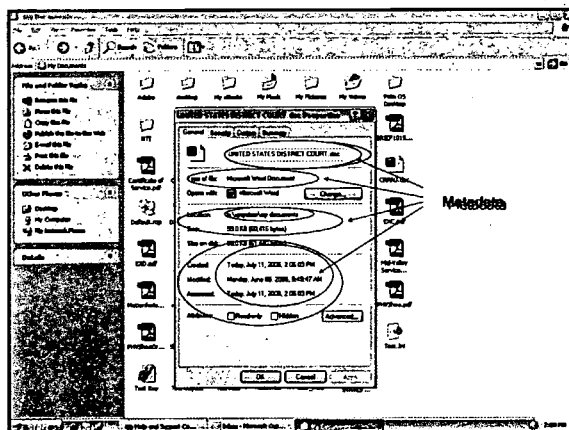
Metadata

UNITED STATES DISTRICT COURT .doc Properties

General Security Custom Summary

UNITED STATES DISTRICT COURT .doc

Type of file: Microsoft Word Document

Opens with: Microsoft Word

Change...

Location: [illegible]

Size: 59.0 KB (60,416 bytes)

Size on disk: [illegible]

Created: Today, July 11, 2008, 2:06:03 PM

Modified: Monday, June 09, 2008, 5:48:47 AM

Accessed: Today, July 11, 2008, 2:06:03 PM

Attributes: Read-only Hidden Advanced...

OK Cancel Apply

File and Folder Tasks

Other Places

Desktop

My Computer

My Network Places

Details

My Documents

Adobe

My Music

My Pictures

Certificate of Service.pdf

Default.rdp

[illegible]